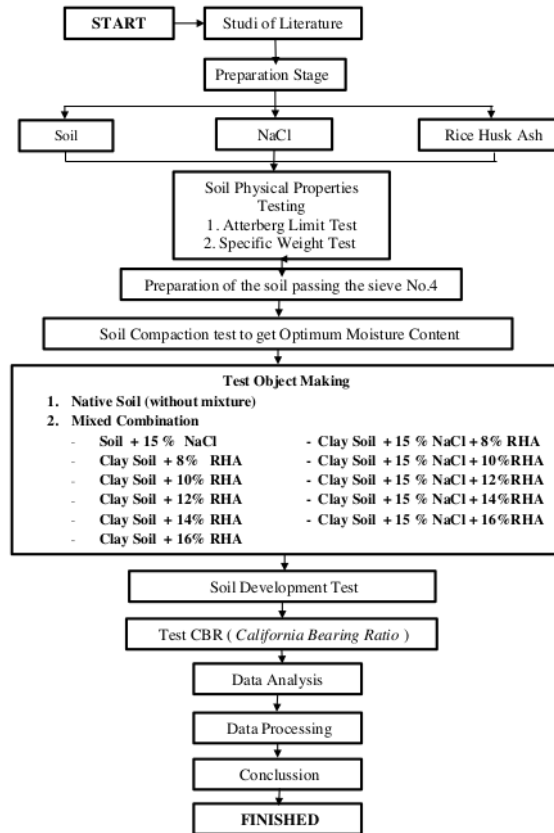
START

Studi of Literature

Preparation Stage

Soil

NaCl

Rice Husk Ash

Soil Physical Properties Testing
1. Atterberg Limit Test
2. Specific Weight Test

Preparation of the soil passing the sieve No.4

Soil Compaction test to get Optimum Moisture Content

Test Object Making
1. Native Soil (without mixture)
2. Mixed Combination
- Soil + 15 % NaCl
- Clay Soil + 8% RHA
- Clay Soil + 10% RHA
- Clay Soil + 12% RHA
- Clay Soil + 14% RHA
- Clay Soil + 16% RHA
- Clay Soil + 15 % NaCl + 8% RHA
- Clay Soil + 15 % NaCl + 10%RHA
- Clay Soil + 15 % NaCl + 12%RHA
- Clay Soil + 15 % NaCl + 14%RHA
- Clay Soil + 15 % NaCl + 16%RHA

Soil Development Test

Test CBR ( *California Bearing Ratio* )

Data Analysis

Data Processing

Conclussion

FINISHED